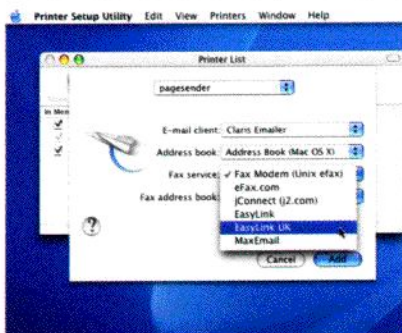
Printer Setup Utility Edit View Printers Window Help

Printer List

pagesender

In Me

E-mail client: Claris Emailer

Address book: Address Book (Mac OS X)

Fax service: ✓ Fax Modem (Unix efax)
eFax.com
jConnect (j2.com)
EasyLink
EasyLink UK
MaxEmail

Fax address book:

?

Cancel Add